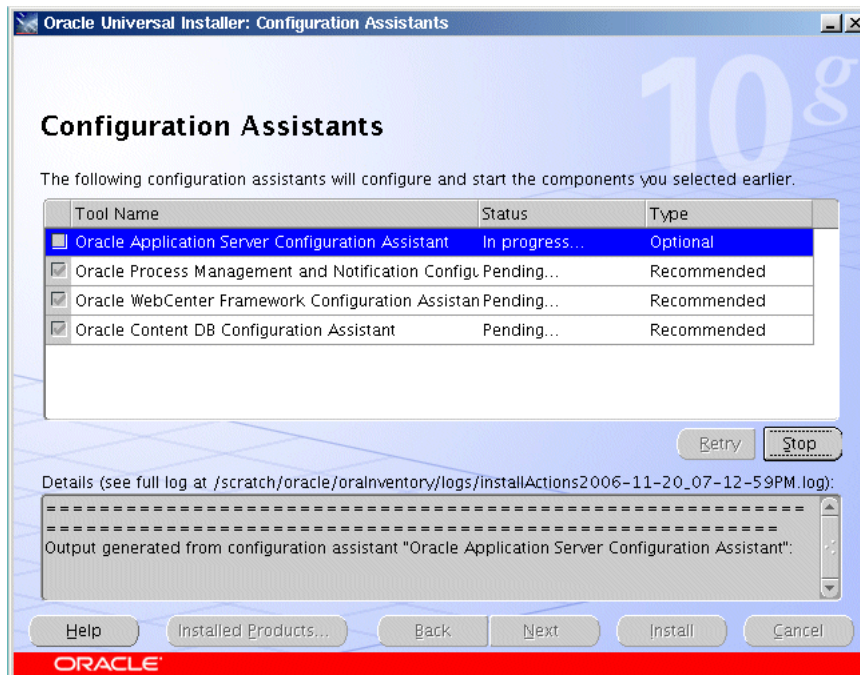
Oracle Universal Installer: Configuration Assistants

10g

Configuration Assistants

The following configuration assistants will configure and start the components you selected earlier.

| Tool Name | Status | Type |
|---|---|---|
| Oracle Application Server Configuration Assistant | In progress... | Optional |
| Oracle Process Management and Notification Configu | Pending... | Recommended |
| Oracle WebCenter Framework Configuration Assistan | Pending... | Recommended |
| Oracle Content DB Configuration Assistant | Pending... | Recommended |

Retry Stop

Details (see full log at /scratch/oracle/oraInventory/logs/installActions2006-11-20_07-12-59PM.log):

==================================================
==================================================
Output generated from configuration assistant "Oracle Application Server Configuration Assistant":

Help Installed Products... Back Next Install Cancel

ORACLE